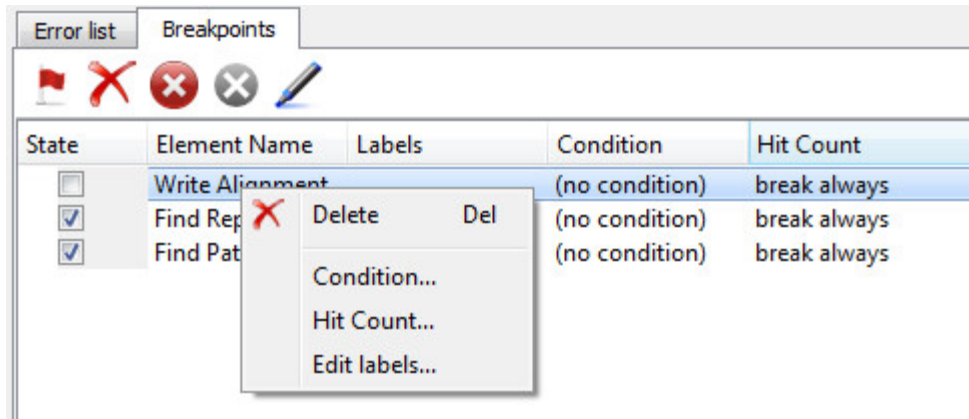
Error list | Breakpoints

| State | Element Name | Labels | Condition | Hit Count |
|---|---|---|---|---|
| ☐ | Write Alignment | | (no condition) | break always |
| ☑ | Find Rep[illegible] | | (no condition) | break always |
| ☑ | Find Pat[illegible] | | (no condition) | break always |

Delete Del
Condition...
Hit Count...
Edit labels...